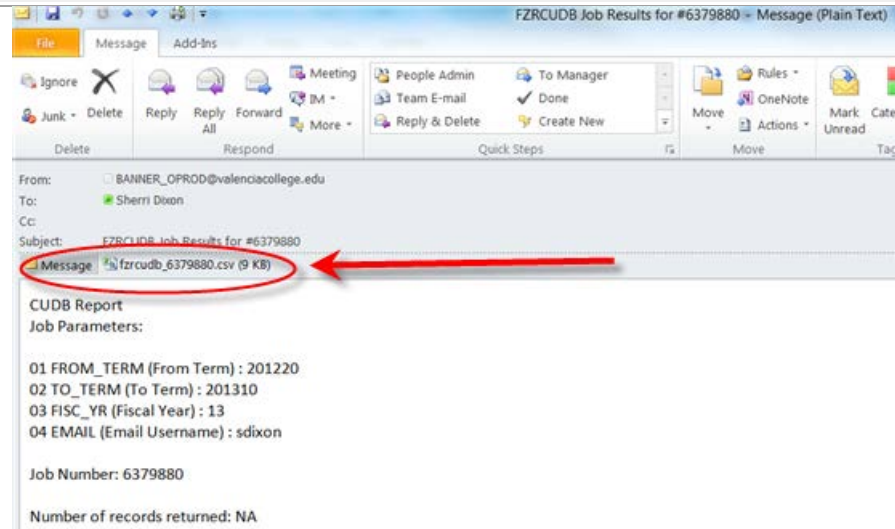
FZRCUDB Job Results for #6379880 - Message (Plain Text)

File
Message
Add-Ins

Ignore
Junk
Delete
Delete

Reply
Reply All
Forward
Meeting
IM
More
Respond

People Admin
Team E-mail
Reply & Delete
To Manager
Done
Create New
Quick Steps

Move
Rules
OneNote
Actions
Move

Mark Unread
Cate
Tag

From: BANNER_OPROD@valenciacollege.edu
To: Sherri Dixon
Cc:
Subject: FZRCUDB Job Results for #6379880

Message
fzrcudb_6379880.csv (9 KB)

CUDB Report
Job Parameters:

01 FROM_TERM (From Term) : 201220
02 TO_TERM (To Term) : 201310
03 FISC_YR (Fiscal Year) : 13
04 EMAIL (Email Username) : sdixon

Job Number: 6379880

Number of records returned: NA